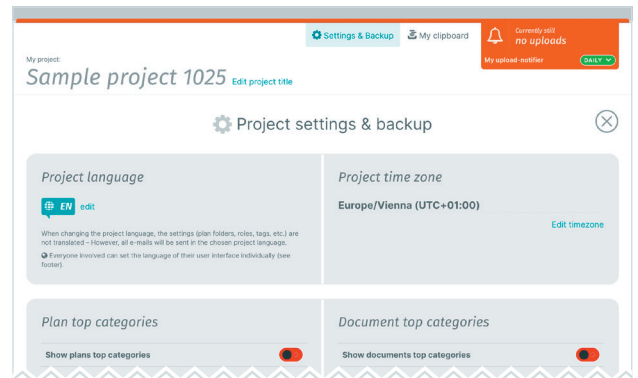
Settings & Backup

My clipboard

Currently still
no uploads

My upload-notifier

DAILY

My project:

Sample project 1025 Edit project title

Project settings & backup

Project language

EN edit

When changing the project language, the settings (plan folders, roles, tags, etc.) are not translated – However, all e-mails will be sent in the chosen project language.

Everyone involved can set the language of their user interface individually (see footer).

Project time zone

Europe/Vienna (UTC+01:00)

Edit timezone

Plan top categories

Show plans top categories

Document top categories

Show documents top categories